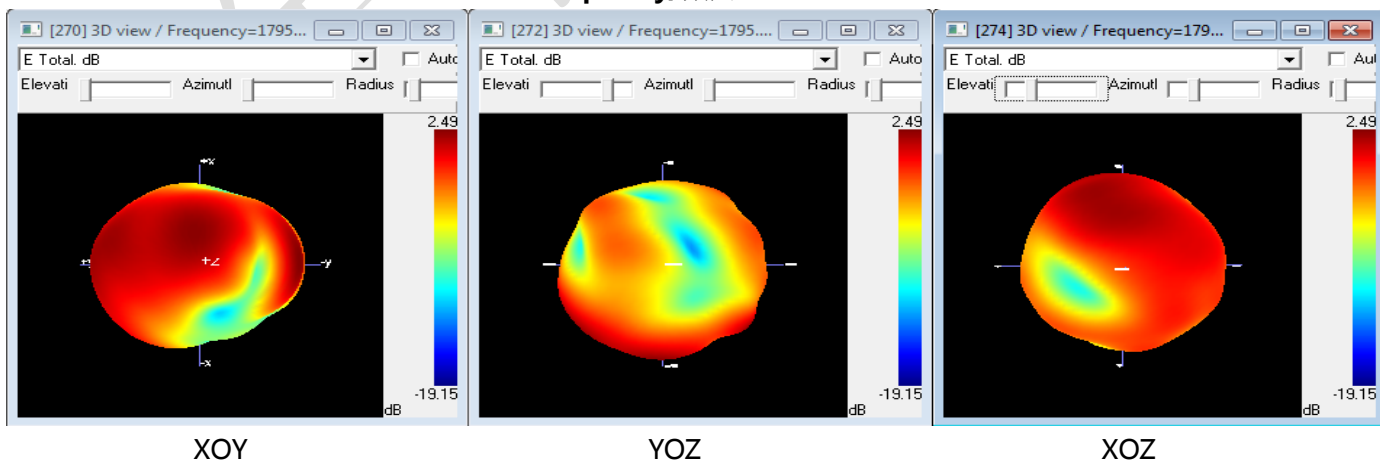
[270] 3D view / Frequency=1795...
E Total. dB
Auto
Elevati
Azimutl
Radius
2.49
+x
+y
+Z
-y
-x
-19.15
dB

[272] 3D view / Frequency=1795....
E Total. dB
Auto
Elevati
Azimutl
Radius
2.49
-19.15
dB

[274] 3D view / Frequency=179...
E Total. dB
Au
Elevati
Azimutl
Radius
2.49
-19.15
dB

XOY

YOZ

XOZ